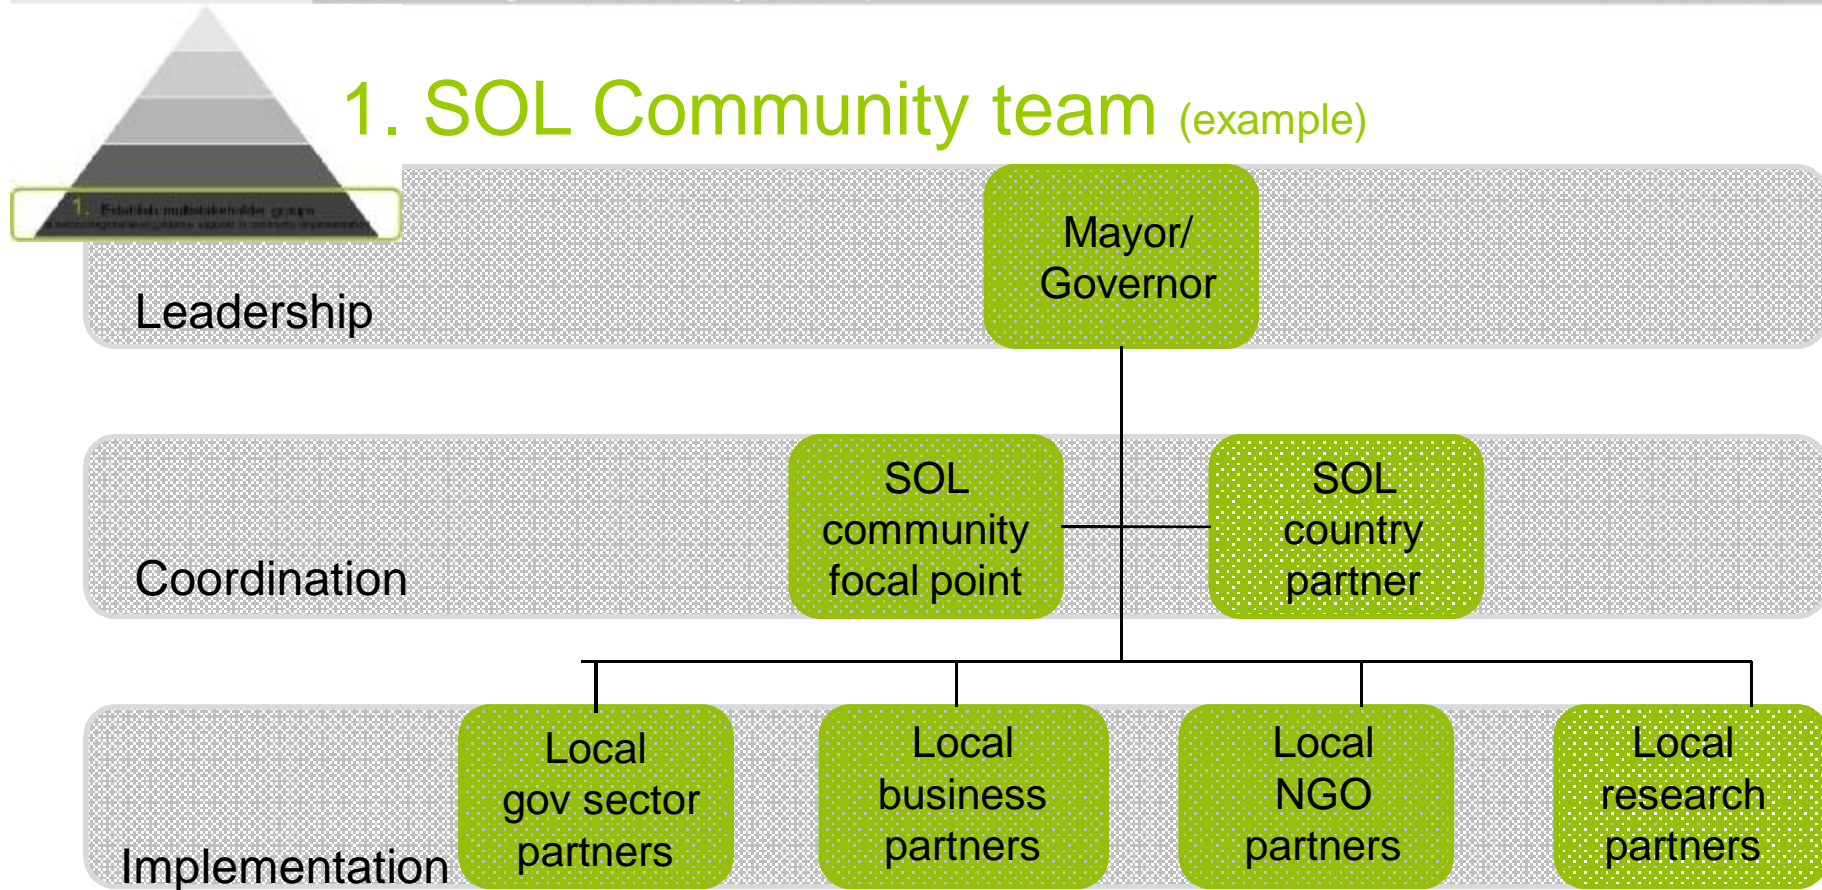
1. Establish multistakeholder groups
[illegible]

1. SOL Community team (example)

Leadership

Mayor/ Governor

Coordination

SOL community focal point

SOL country partner

Implementation

Local gov sector partners

Local business partners

Local NGO partners

Local research partners